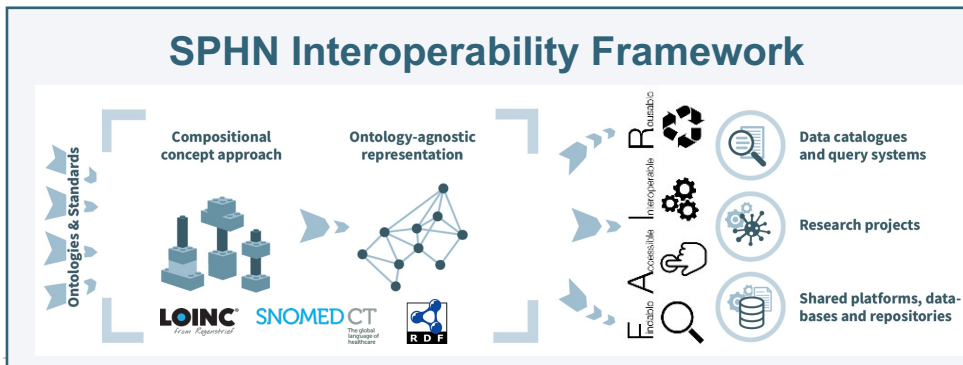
SPHN Interoperability Framework

Ontologies & Standards

Compositional concept approach

Ontology-agnostic representation

LOINC from Regenstrief

SNOMED CT The global language of healthcare

RDF

F indable

A ccessible

I nteroperable

R eusable

Data catalogues and query systems

Research projects

Shared platforms, databases and repositories